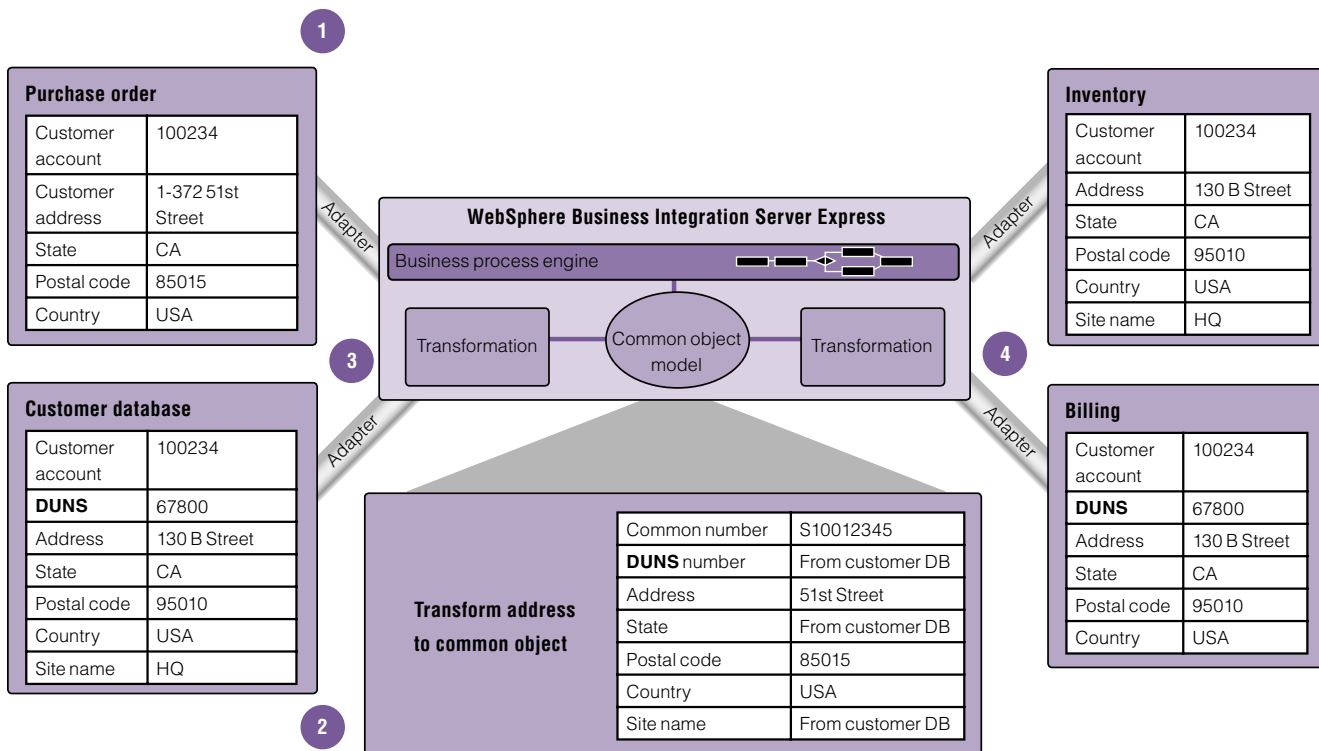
1

**Purchase order**

| Customer account | 100234 |
|---|---|
| Customer address | 1-372 51st Street |
| State | CA |
| Postal code | 85015 |
| Country | USA |

Adapter

3

**Customer database**

| Customer account | 100234 |
|---|---|
| **DUNS** | 67800 |
| Address | 130 B Street |
| State | CA |
| Postal code | 95010 |
| Country | USA |
| Site name | HQ |

Adapter

2

**WebSphere Business Integration Server Express**

Business process engine

Transformation

Common object model

Transformation

**Transform address to common object**

| Common number | S10012345 |
|---|---|
| **DUNS** number | From customer DB |
| Address | 51st Street |
| State | From customer DB |
| Postal code | 85015 |
| Country | USA |
| Site name | From customer DB |

**Inventory**

| Customer account | 100234 |
|---|---|
| Address | 130 B Street |
| State | CA |
| Postal code | 95010 |
| Country | USA |
| Site name | HQ |

Adapter

4

Adapter

**Billing**

| Customer account | 100234 |
|---|---|
| **DUNS** | 67800 |
| Address | 130 B Street |
| State | CA |
| Postal code | 95010 |
| Country | USA |